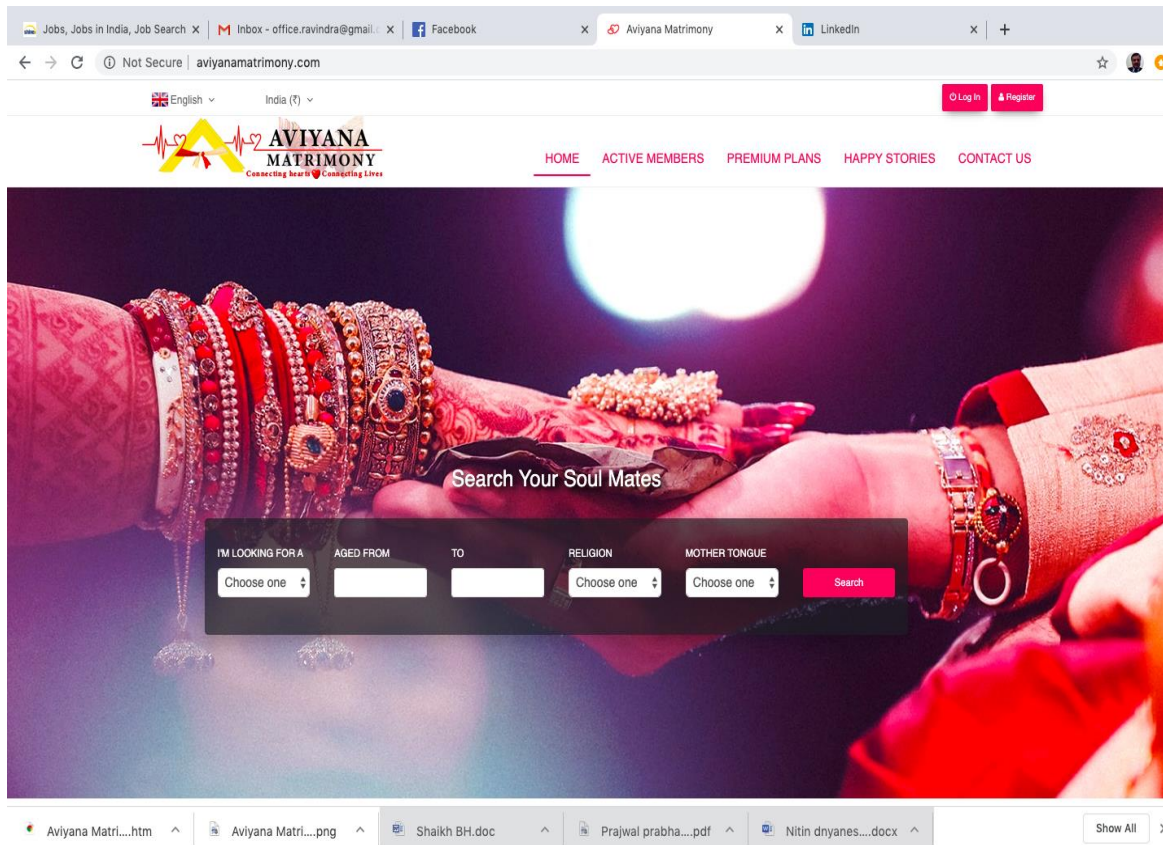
Jobs, Jobs in India, Job Search ×
Inbox - office.ravindra@gmail. ×
Facebook ×
Aviyana Matrimony ×
LinkedIn ×
+

Not Secure | aviyanamatrimony.com

English
India (₹)
Log In
Register

AVIYANA MATRIMONY
Connecting hearts Connecting Lives

HOME
ACTIVE MEMBERS
PREMIUM PLANS
HAPPY STORIES
CONTACT US

Search Your Soul Mates

I'M LOOKING FOR A
Choose one
AGED FROM
TO
RELIGION
Choose one
MOTHER TONGUE
Choose one
Search

Aviyana Matri....htm
Aviyana Matri....png
Shaikh BH.doc
Prajwal prabha....pdf
Nitin dnyanes....docx
Show All